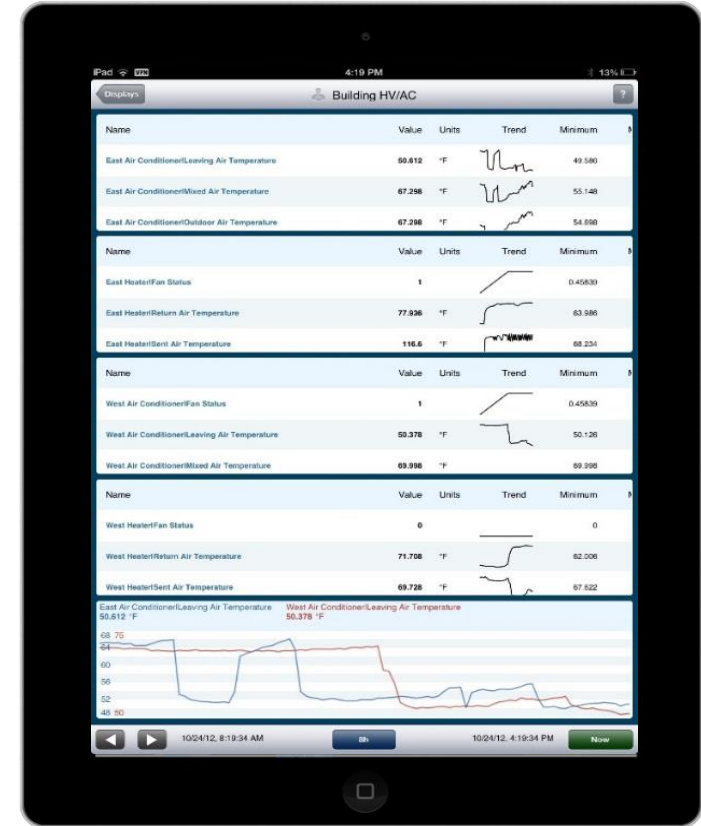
iPad VPN 4:19 PM 13%

Displays Building HV/AC ?

| Name | Value | Units | Trend | Minimum |
|---|---|---|---|---|
| East Air Conditioner\Leaving Air Temperature | 50.612 | °F | | 49.586 |
| East Air Conditioner\Mixed Air Temperature | 67.298 | °F | | 55.148 |
| East Air Conditioner\Outdoor Air Temperature | 67.298 | °F | | 54.898 |

| Name | Value | Units | Trend | Minimum |
|---|---|---|---|---|
| East Heater\Fan Status | 1 | | | 0.45839 |
| East Heater\Return Air Temperature | 77.936 | °F | | 63.986 |
| East Heater\Sent Air Temperature | 116.6 | °F | | 68.234 |

| Name | Value | Units | Trend | Minimum |
|---|---|---|---|---|
| West Air Conditioner\Fan Status | 1 | | | 0.45839 |
| West Air Conditioner\Leaving Air Temperature | 50.378 | °F | | 50.126 |
| West Air Conditioner\Mixed Air Temperature | 69.998 | °F | | 69.998 |

| Name | Value | Units | Trend | Minimum |
|---|---|---|---|---|
| West Heater\Fan Status | 0 | | | 0 |
| West Heater\Return Air Temperature | 71.708 | °F | | 62.006 |
| West Heater\Sent Air Temperature | 69.728 | °F | | 67.522 |

East Air Conditioner\Leaving Air Temperature 50.612 °F
West Air Conditioner\Leaving Air Temperature 50.378 °F

68 75
64
60
56
52
48 50

10/24/12, 8:19:34 AM 8h 10/24/12, 4:19:34 PM Now